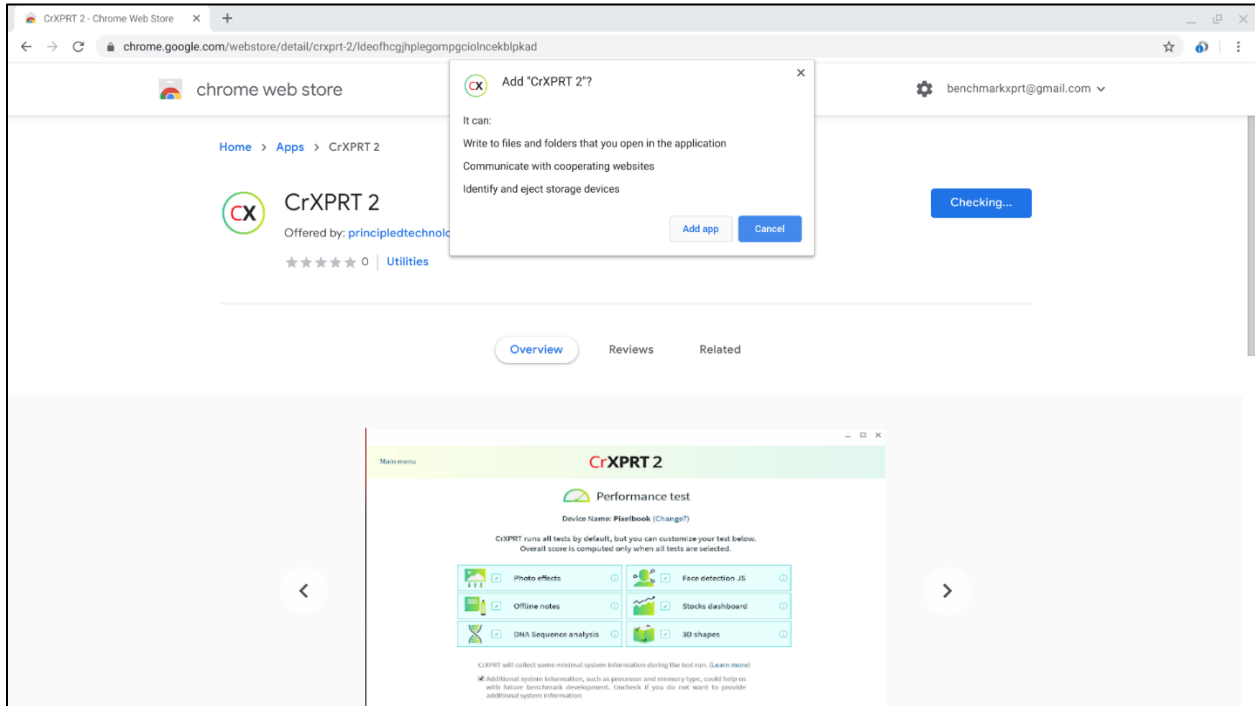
CrXPRT 2 - Chrome Web Store ×

chrome.google.com/webstore/detail/crxprt-2/ldeofhcgjhplegompgciolncekblpkad

chrome web store

benchmarkxprt@gmail.com

CX Add "CrXPRT 2"?

It can:

Write to files and folders that you open in the application

Communicate with cooperating websites

Identify and eject storage devices

Add app Cancel

Home > Apps > CrXPRT 2

CX CrXPRT 2

Offered by: principledtechnolo

0 | Utilities

Checking...

Overview Reviews Related

Main menu

CrXPRT 2

Performance test

Device Name: Pixelbook (Change?)

CrXPRT runs all tests by default, but you can customize your test below. Overall score is computed only when all tests are selected.

Photo effects

Face detection JS

Offline notes

Stocks dashboard

DNA Sequence analysis

3D shapes

CrXPRT will collect some minimal system information during the test run. (Learn more)

Additional system information, such as processor and memory type, could help us with future benchmark development. Uncheck if you do not want to provide additional system information